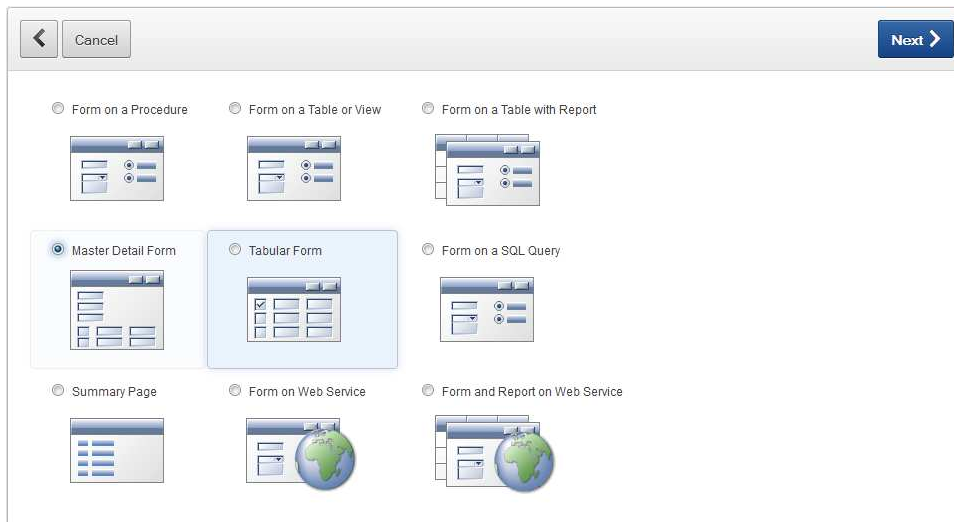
Cancel

Next

Form on a Procedure

Form on a Table or View

Form on a Table with Report

Master Detail Form

Tabular Form

Form on a SQL Query

Summary Page

Form on Web Service

Form and Report on Web Service